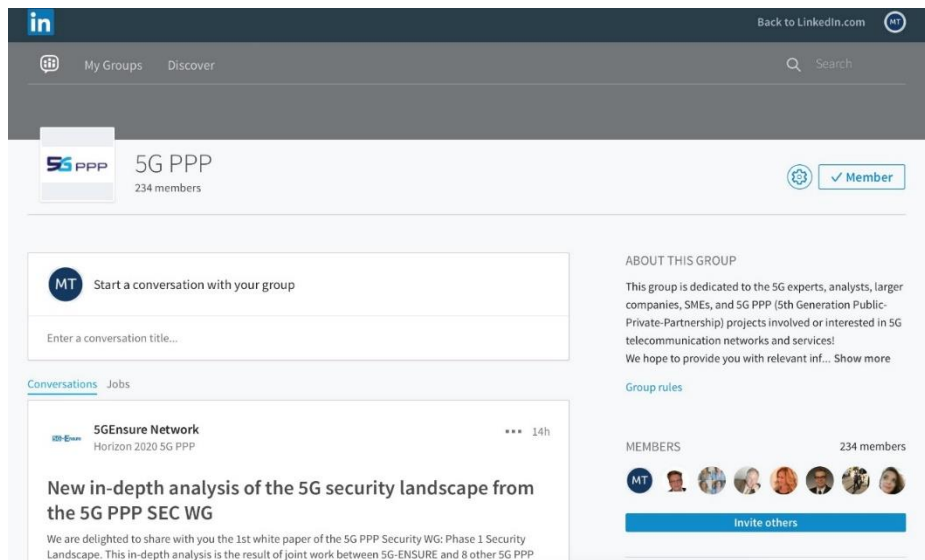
in

Back to LinkedIn.com MT

My Groups Discover

Search

5G PPP

5G PPP
234 members

✓ Member

MT Start a conversation with your group

Enter a conversation title...

Conversations Jobs

5GEnsure Network
Horizon 2020 5G PPP

••• 14h

New in-depth analysis of the 5G security landscape from the 5G PPP SEC WG

We are delighted to share with you the 1st white paper of the 5G PPP Security WG: Phase 1 Security Landscape. This in-depth analysis is the result of joint work between 5G-ENSURE and 8 other 5G PPP

ABOUT THIS GROUP

This group is dedicated to the 5G experts, analysts, larger companies, SMEs, and 5G PPP (5th Generation Public-Private-Partnership) projects involved or interested in 5G telecommunication networks and services!
We hope to provide you with relevant inf... Show more

Group rules

MEMBERS 234 members

MT

Invite others